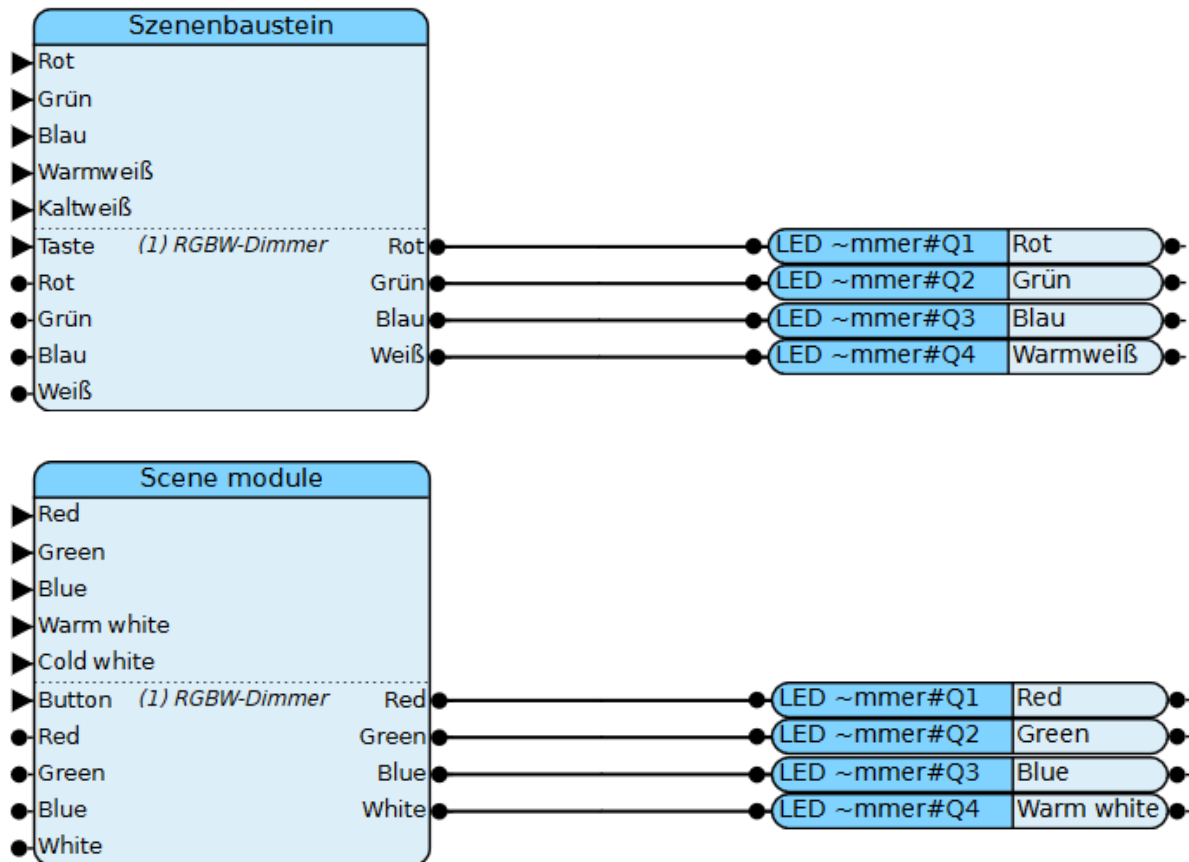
Szenenbaustein

Rot
Grün
Blau
Warmweiß
Kaltweiß
Taste (1) RGBW-Dimmer Rot
Rot Grün
Grün Blau
Blau Weiß
Weiß

LED ~mmer#Q1 Rot
LED ~mmer#Q2 Grün
LED ~mmer#Q3 Blau
LED ~mmer#Q4 Warmweiß

Scene module

Red
Green
Blue
Warm white
Cold white
Button (1) RGBW-Dimmer Red
Red Green
Green Blue
Blue White
White

LED ~mmer#Q1 Red
LED ~mmer#Q2 Green
LED ~mmer#Q3 Blue
LED ~mmer#Q4 Warm white